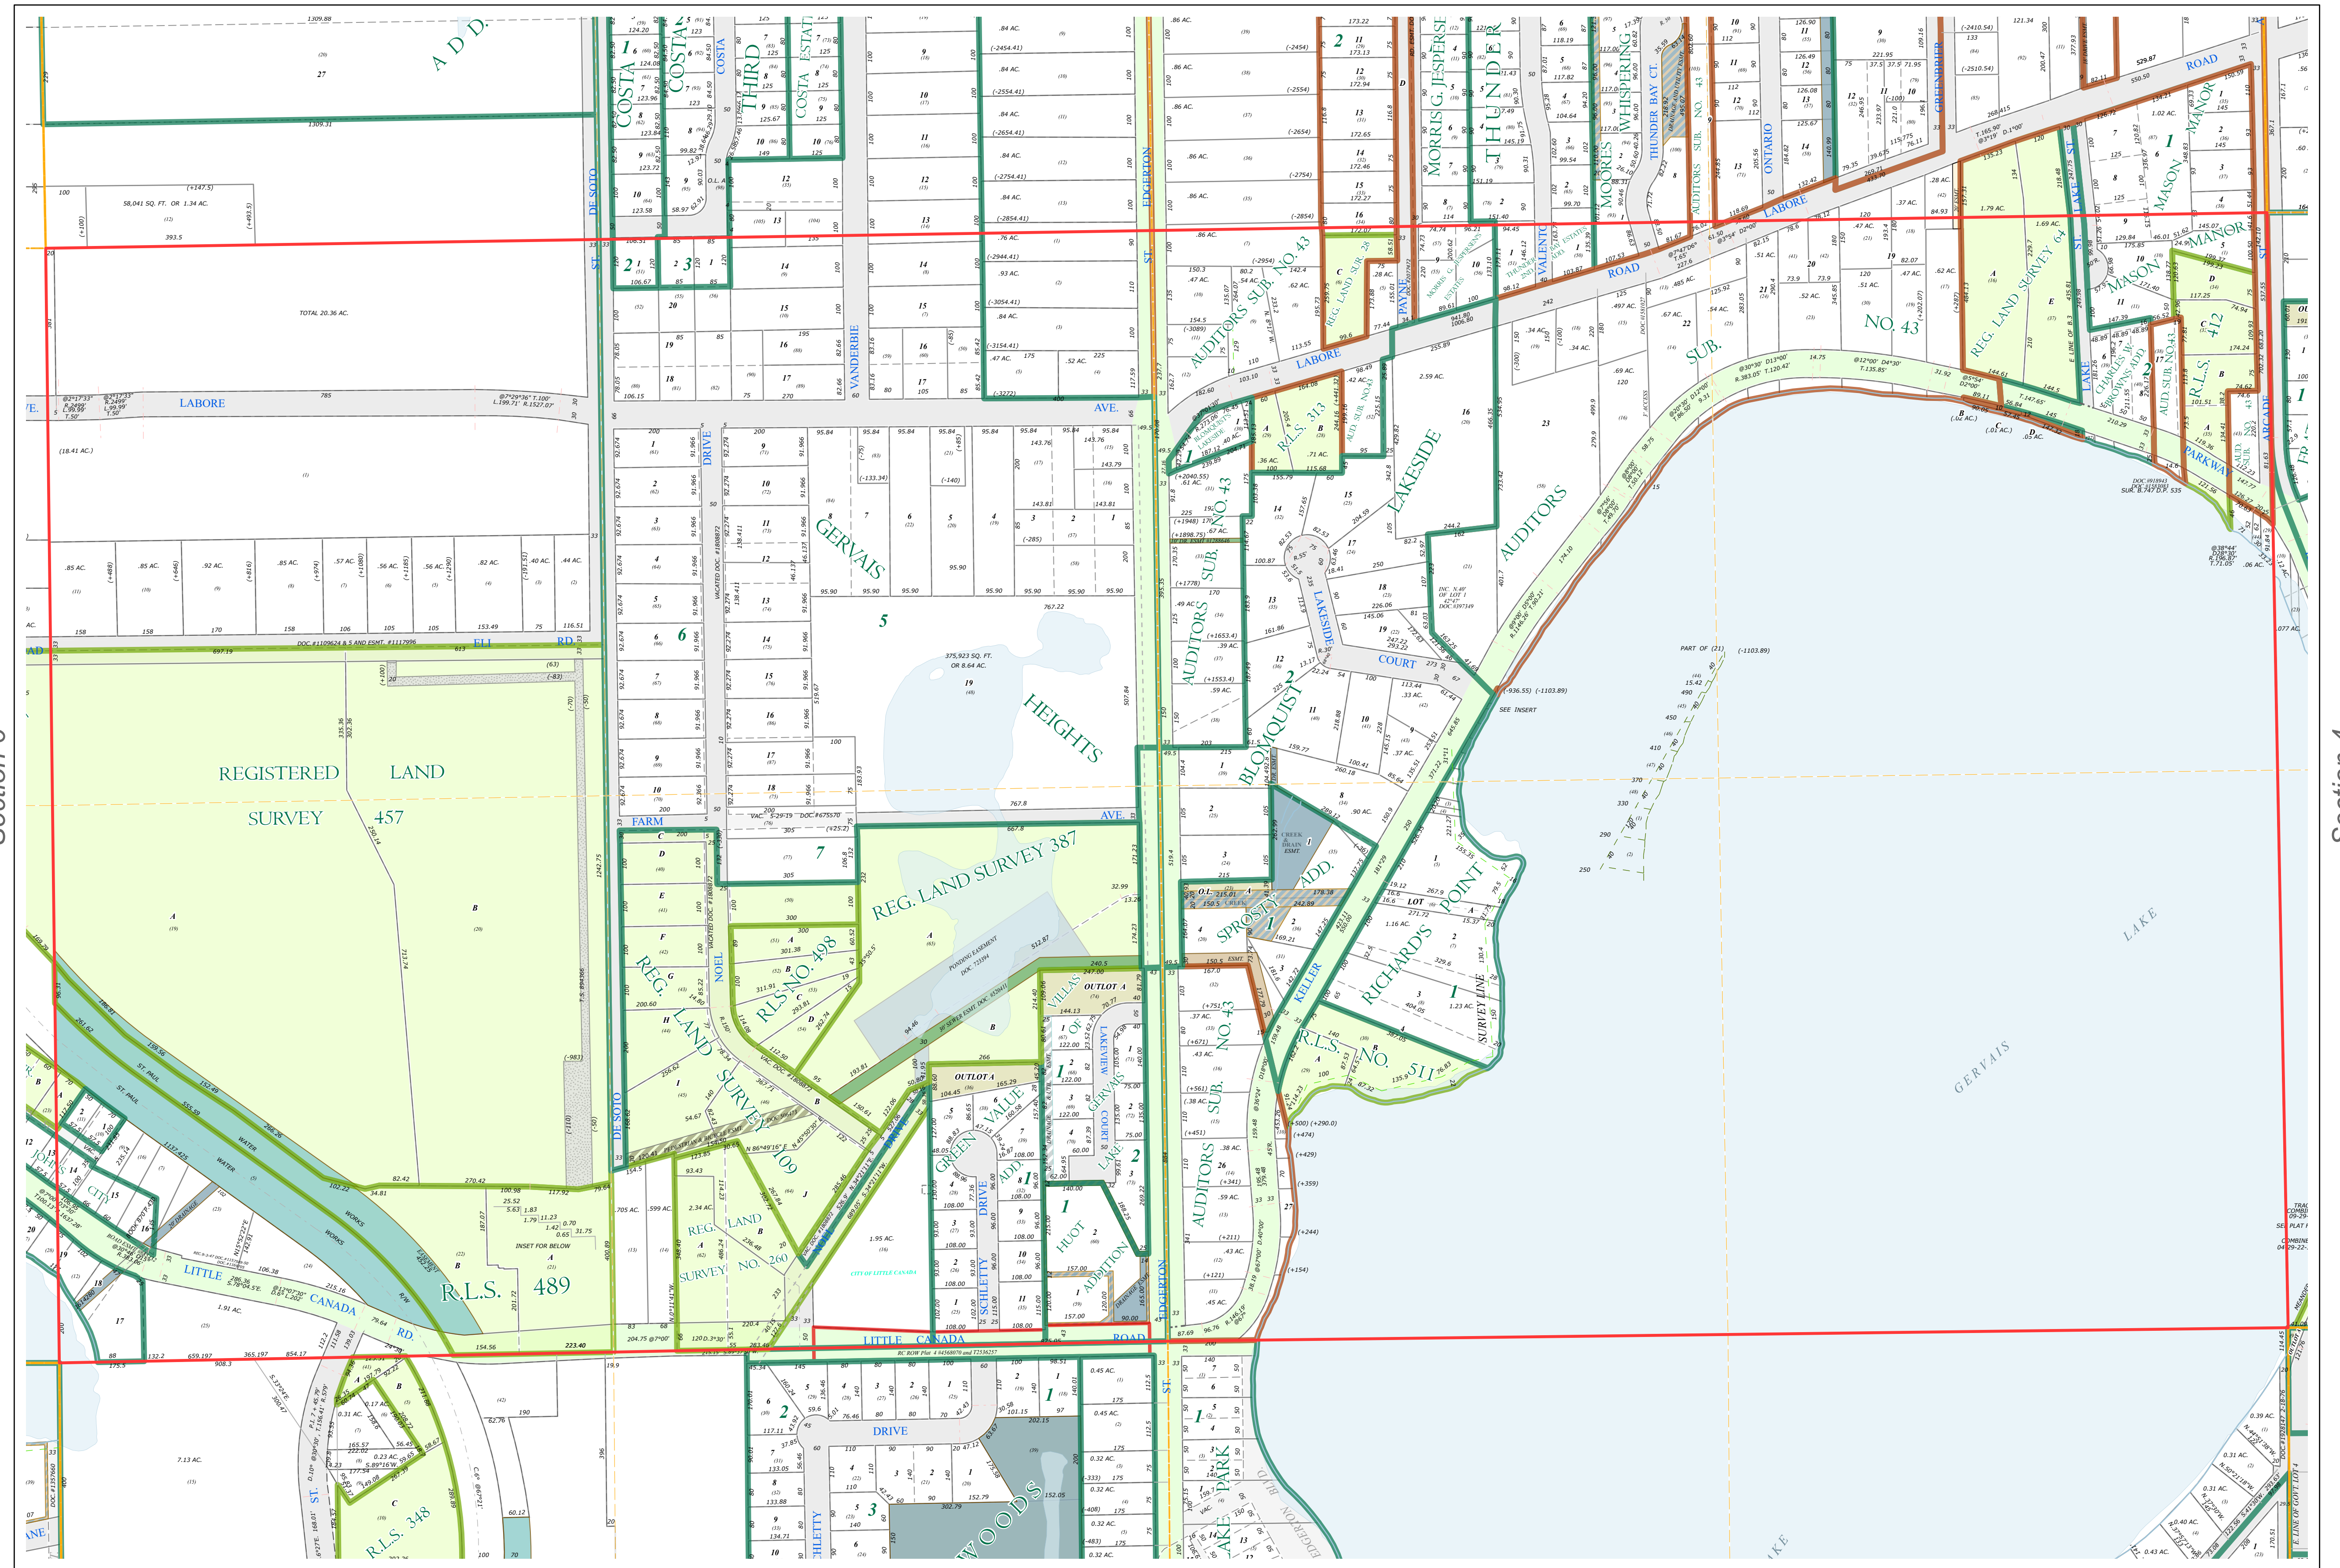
ADD.
1309.88
27
1309.31
58,041 SQ. FT. OR 1.34 AC.
393.5
TOTAL 20.36 AC.
LABORE
785
(18.41 AC.)
.85 AC.
.85 AC.
.92 AC.
.85 AC.
.57 AC.
.56 AC.
.56 AC.
.82 AC.
.40 AC.
.44 AC.
ELI RD.
697.19
REGISTERED LAND
SURVEY 457
A
B
ST. PAUL
WATER WORKS
R.L.S. 489
LITTLE CANADA RD.
INSET FOR BELOW
1.91 AC.
7.13 AC.
R.L.S. 348
DE SOTO ST.
COSTA
COSTA
COSTA
THIRD
COSTA ESTATES
VANDERBIE
AVE.
DRIVE
GERVAIS
5
HEIGHTS
375,923 SQ. FT. OR 8.64 AC.
19
6
FARM AVE.
767.8
7
REG. LAND SURVEY 387
NOEL
REG. LAND SURVEY 109
R.L.S. NO. 498
REG. LAND SURVEY NO. 260
CITY OF LITTLE CANADA
1.95 AC.
OUTLOT A
GREEN VALUE ADD.
SCHLETTY DRIVE
OUTLOT A
VILLAS
LAKEVIEW
GERVAIS COURT
LAKE
HUOT ADDITION
LITTLE CANADA ROAD
EDGERTON ST.
.84 AC.
.86 AC.
AUDITORS SUB. NO. 43
REG. LAND SUB. 28
LABORE
PAYNE
LAKESIDE
R.L.S. 313
AUD. SUB. NO. 43
LAKESIDE
COURT
BLOMQUIST
SPROSTY ADD.
CREEK & DRAIN ESMT.
KELLER
R.L.S. NO. 511
RICHARD'S POINT
SURVEY LINE
1.16 AC.
1.23 AC.
AUDITORS SUB. NO. 43
AUDITORS
MORRIS G. JESPERSEN
THUNDER
WHISPERING
VALENTINE
MOORES
THUNDER BAY CT.
AUDITORS SUB. NO. 43
ONTARIO
ROAD
LABORE ROAD
NO. 43
SUB.
23
16
GREENBRIER
REG. LAND SURVEY 64
LAKE ST.
MASON MANOR
MASON
CHARLES W. BROWN'S ADD.
R.L.S. 412
AUD. SUB. NO. 43
PARKWAY
ARCADE
1.79 AC.
1.69 AC.
1.02 AC.
PART OF (21)
SEE INSERT
LAKE
GERVAIS
DRIVE
WOODS
PARK
SCHLETTY
EDGERTON BLVD
Section 4
Section 5